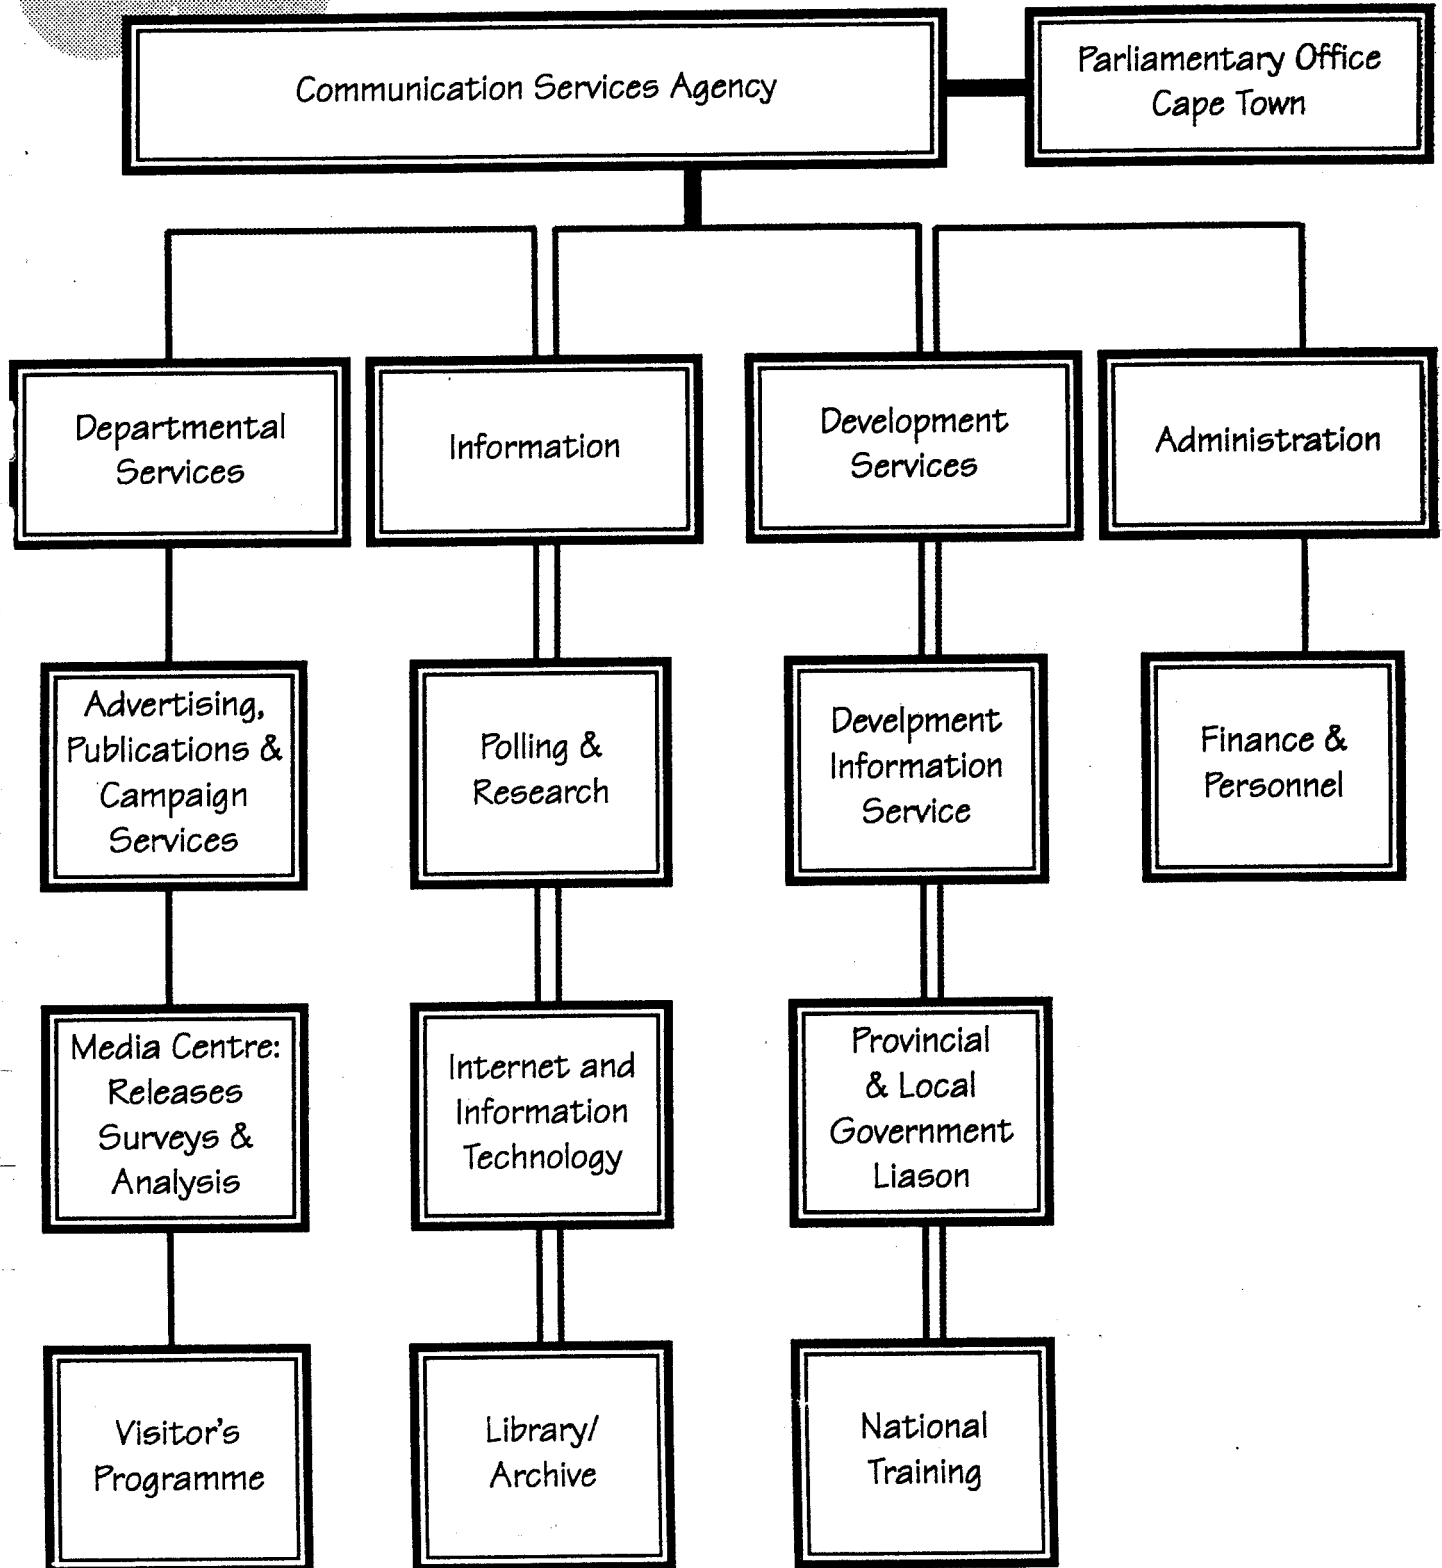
Communication Services Agency

Parliamentary Office Cape Town

Departmental Services

Information

Development Services

Administration

Advertising, Publications & Campaign Services

Media Centre: Releases Surveys & Analysis

Visitor's Programme

Polling & Research

Internet and Information Technology

Library/ Archive

Develpment Information Service

Provincial & Local Government Liason

National Training

Finance & Personnel